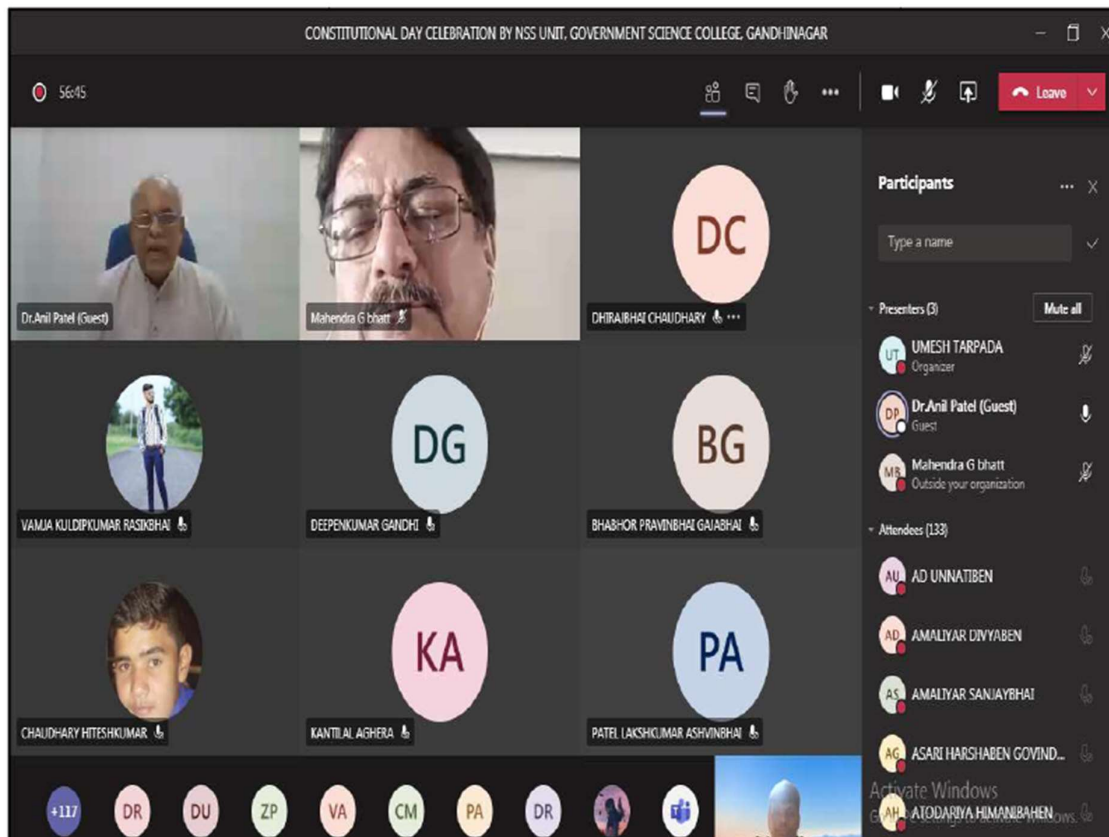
CONSTITUTIONAL DAY CELEBRATION BY NSS UNIT, GOVERNMENT SCIENCE COLLEGE, GANDHINAGAR

56:45

Leave

Dr.Anil Patel (Guest)

Mahendra G bhatt

DC

DHIRAJBHAI CHAUDHARY

VAMJA KULDIPKUMAR RASIKBHAI

DG

DEEPENKUMAR GANDHI

BG

BHABHOR PRAVINBHAI GAJABHAI

CHAUDHARY HITESHKUMAR

KA

KANTILAL AGHERA

PA

PATEL LAKSHKUMAR ASHVINBHAI

+117 DR DU ZP VA CM PA DR

Participants

Type a name

Presenters (3)

Mute all

UT UMESH TARPADA
Organizer

DP Dr.Anil Patel (Guest)
Guest

MB Mahendra G bhatt
Outside your organization

Attendees (133)

AU AD UNNATIBEN

AD AMALIYAR DIVYABEN

AS AMALIYAR SANJAYBHAI

AG ASARI HARSHABEN GOVIND...

AH ATODARIYA HIMANIBAHEN

Activate Windows
Go to Settings to activate Windows.